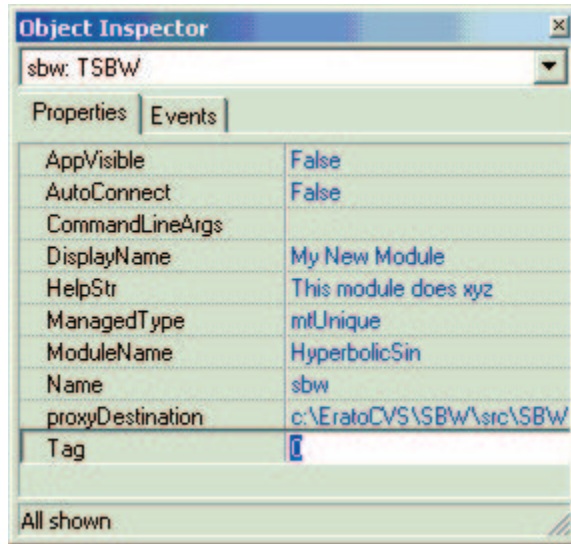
Object Inspector

sbw: TSBW

Properties | Events

| | |
|---|---|
| AppVisible | False |
| AutoConnect | False |
| CommandLineArgs | |
| DisplayName | My New Module |
| HelpStr | This module does xyz |
| ManagedType | mtUnique |
| ModuleName | HyperbolicSin |
| Name | sbw |
| proxyDestination | c:\EratoCVS\SBW\src\SBW |
| Tag | 0 |

All shown